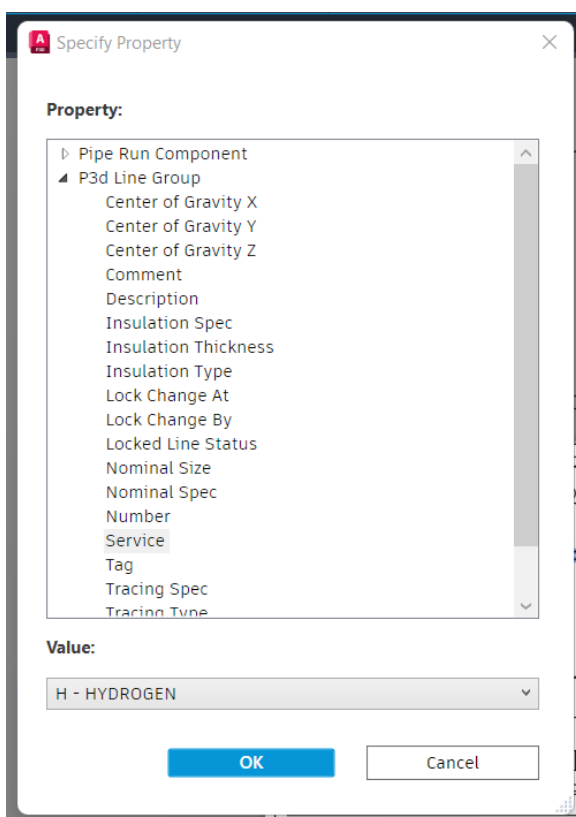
Specify Property

Property:

Pipe Run Component
P3d Line Group
Center of Gravity X
Center of Gravity Y
Center of Gravity Z
Comment
Description
Insulation Spec
Insulation Thickness
Insulation Type
Lock Change At
Lock Change By
Locked Line Status
Nominal Size
Nominal Spec
Number
Service
Tag
Tracing Spec
Tracing Type

Value:

H - HYDROGEN

OK

Cancel